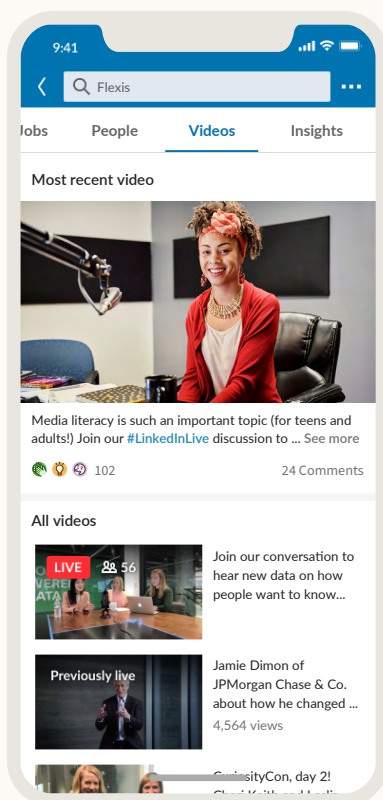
9:41

Flexis

Jobs People Videos Insights

Most recent video

Media literacy is such an important topic (for teens and adults!) Join our #LinkedInLive discussion to ... See more

102

24 Comments

All videos

LIVE 56

Join our conversation to hear new data on how people want to know...

Previously live

Jamie Dimon of JPMorgan Chase & Co. about how he changed ...

4,564 views

CuriosityCon, day 2! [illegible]